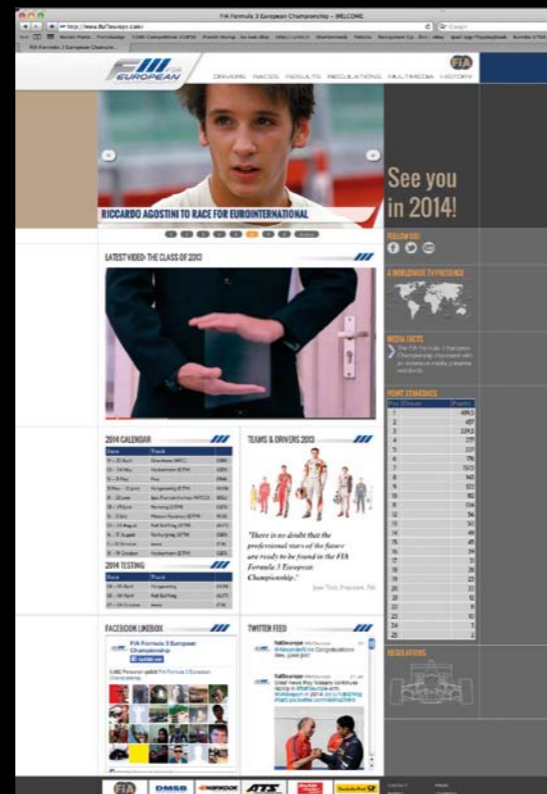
FIA Formula 3 European Championship – WELCOME

http://www.fiaf3europe.com/

FIA Formula 3 European Championship

F3 FIA EUROPEAN

DRIVERS RACES RESULTS REGULATIONS MULTIMEDIA HISTORY

RICCARDO AGOSTINI TO RACE FOR EUROINTERNATIONAL

See you in 2014!

FOLLOW US!

A WORLDWIDE TV PRESENCE

MEDIA FACTS

The FIA Formula 3 European Championship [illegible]

POINT STANDINGS

LATEST VIDEO: THE CLASS OF 2013

2014 CALENDAR

| Date | Track | |
|---|---|---|
| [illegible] | Silverstone (WTCC) | (GBR) |
| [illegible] | Hockenheim (DTM) | (GER) |
| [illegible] | Pau | (FRA) |
| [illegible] | Hungaroring (DTM) | (HUN) |
| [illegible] | Spa-Francorchamps (WTCC) | (BEL) |
| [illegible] | Norisring (DTM) | (GER) |
| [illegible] | Moscow Raceway (DTM) | (RUS) |
| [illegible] | Red Bull Ring (DTM) | (AUT) |
| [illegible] | Nürburgring (DTM) | (GER) |
| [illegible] | Imola | (ITA) |
| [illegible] | Hockenheim (DTM) | (GER) |

2014 TESTING

| Date | Track | |
|---|---|---|
| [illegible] | Hungaroring | (HUN) |
| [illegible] | Red Bull Ring | (AUT) |
| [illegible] | Imola | (ITA) |

TEAMS & DRIVERS 2013

"There is no doubt that the professional stars of the future are ready to be found in the FIA Formula 3 European Championship."

Jean Todt, President, FIA

FACEBOOK LIKEBOX

FIA Formula 3 European Championship

TWITTER FEED

REGULATIONS

FIA DMSB Hankook ATS